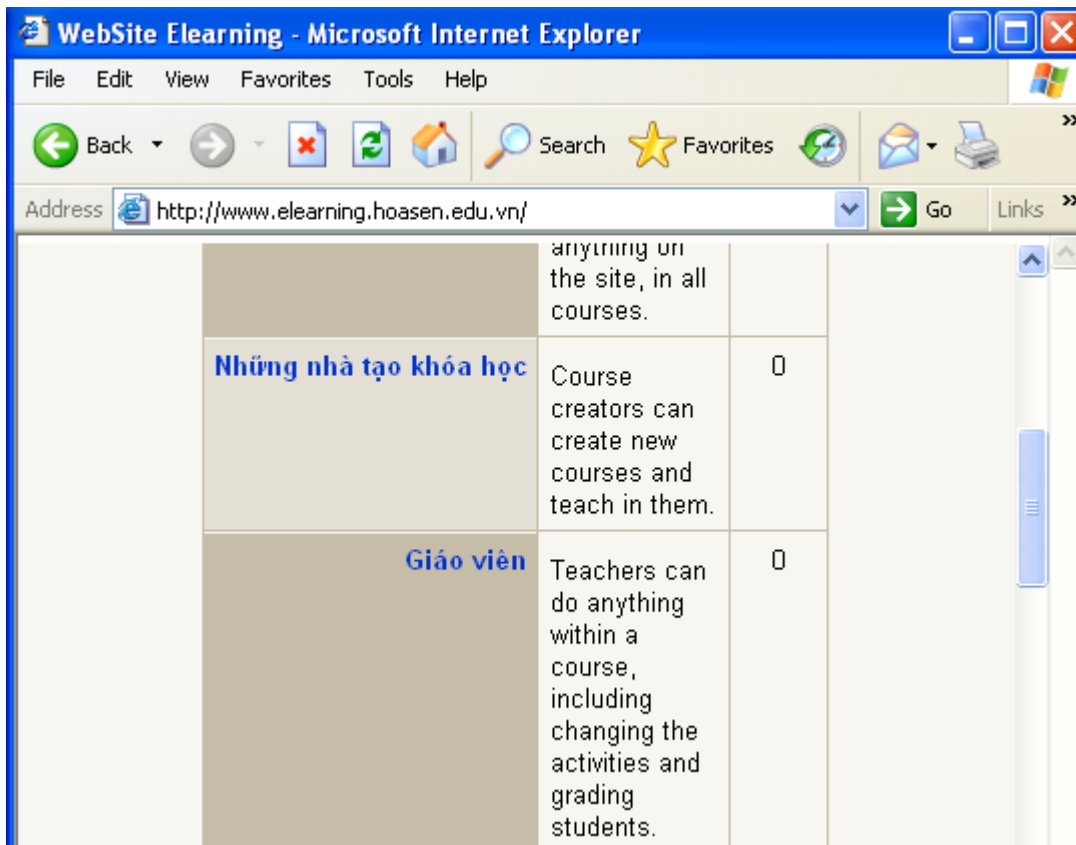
WebSite Elearning - Microsoft Internet Explorer

File Edit View Favorites Tools Help

Back Search Favorites

Address http://www.elearning.hoasen.edu.vn/ Go Links

| | anything on the site, in all courses. | |
|---|---|---|
| Những nhà tạo khóa học | Course creators can create new courses and teach in them. | 0 |
| Giáo viên | Teachers can do anything within a course, including changing the activities and grading students. | 0 |